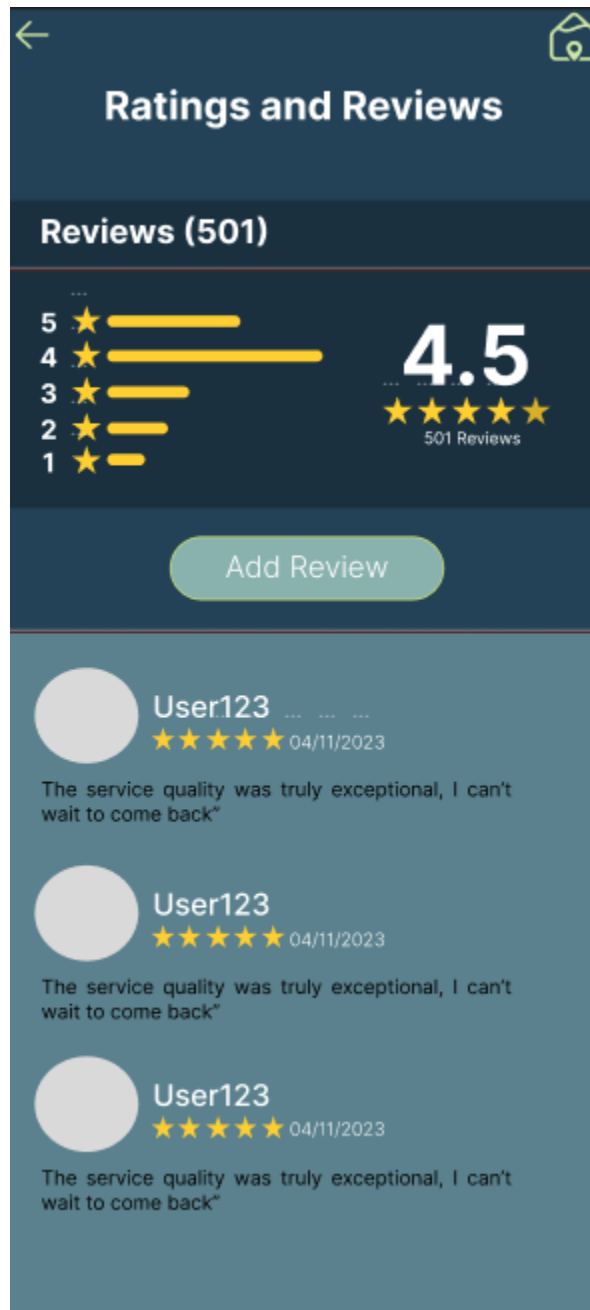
Ratings and Reviews

Reviews (501)

5
4
3
2
1

4.5

501 Reviews

Add Review

User123

04/11/2023

The service quality was truly exceptional, I can't wait to come back"

User123

04/11/2023

The service quality was truly exceptional, I can't wait to come back"

User123

04/11/2023

The service quality was truly exceptional, I can't wait to come back"